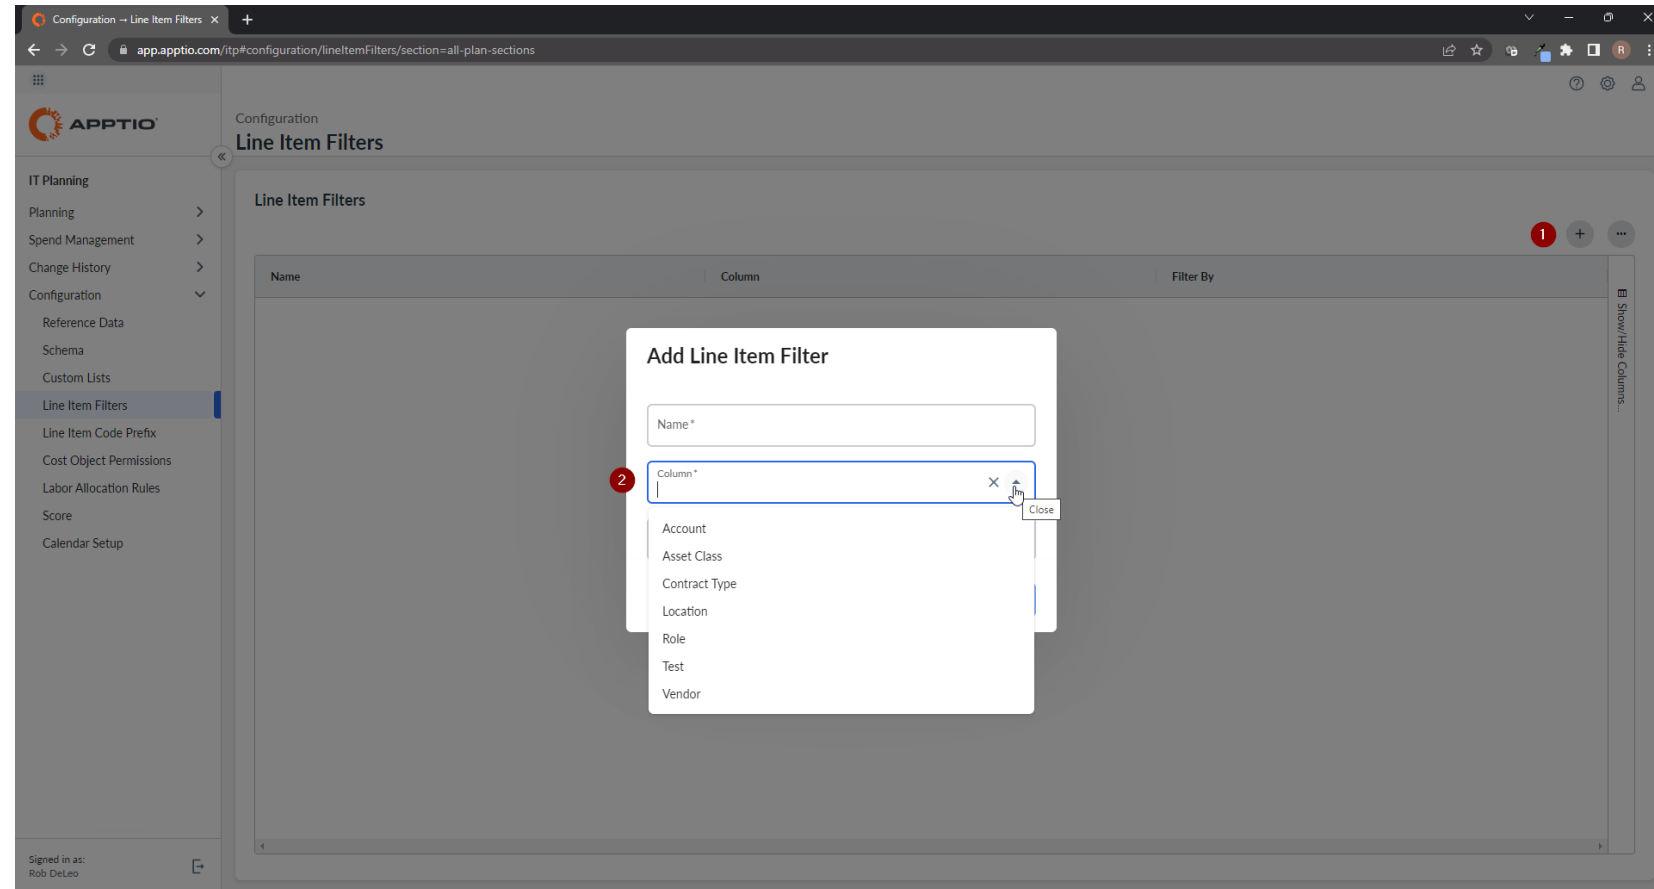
Configuration → Line Item Filters ×
+
app.apptio.com/itp#configuration/lineItemFilters/section=all-plan-sections

APPTIO

Configuration
Line Item Filters

IT Planning
Planning
Spend Management
Change History
Configuration
Reference Data
Schema
Custom Lists
Line Item Filters
Line Item Code Prefix
Cost Object Permissions
Labor Allocation Rules
Score
Calendar Setup

Signed in as:
Rob DeLeo

Line Item Filters

1

| Name | Column | Filter By |
|---|---|---|

Show/Hide Columns

Add Line Item Filter

Name *

2

Column *

Close

Account
Asset Class
Contract Type
Location
Role
Test
Vendor